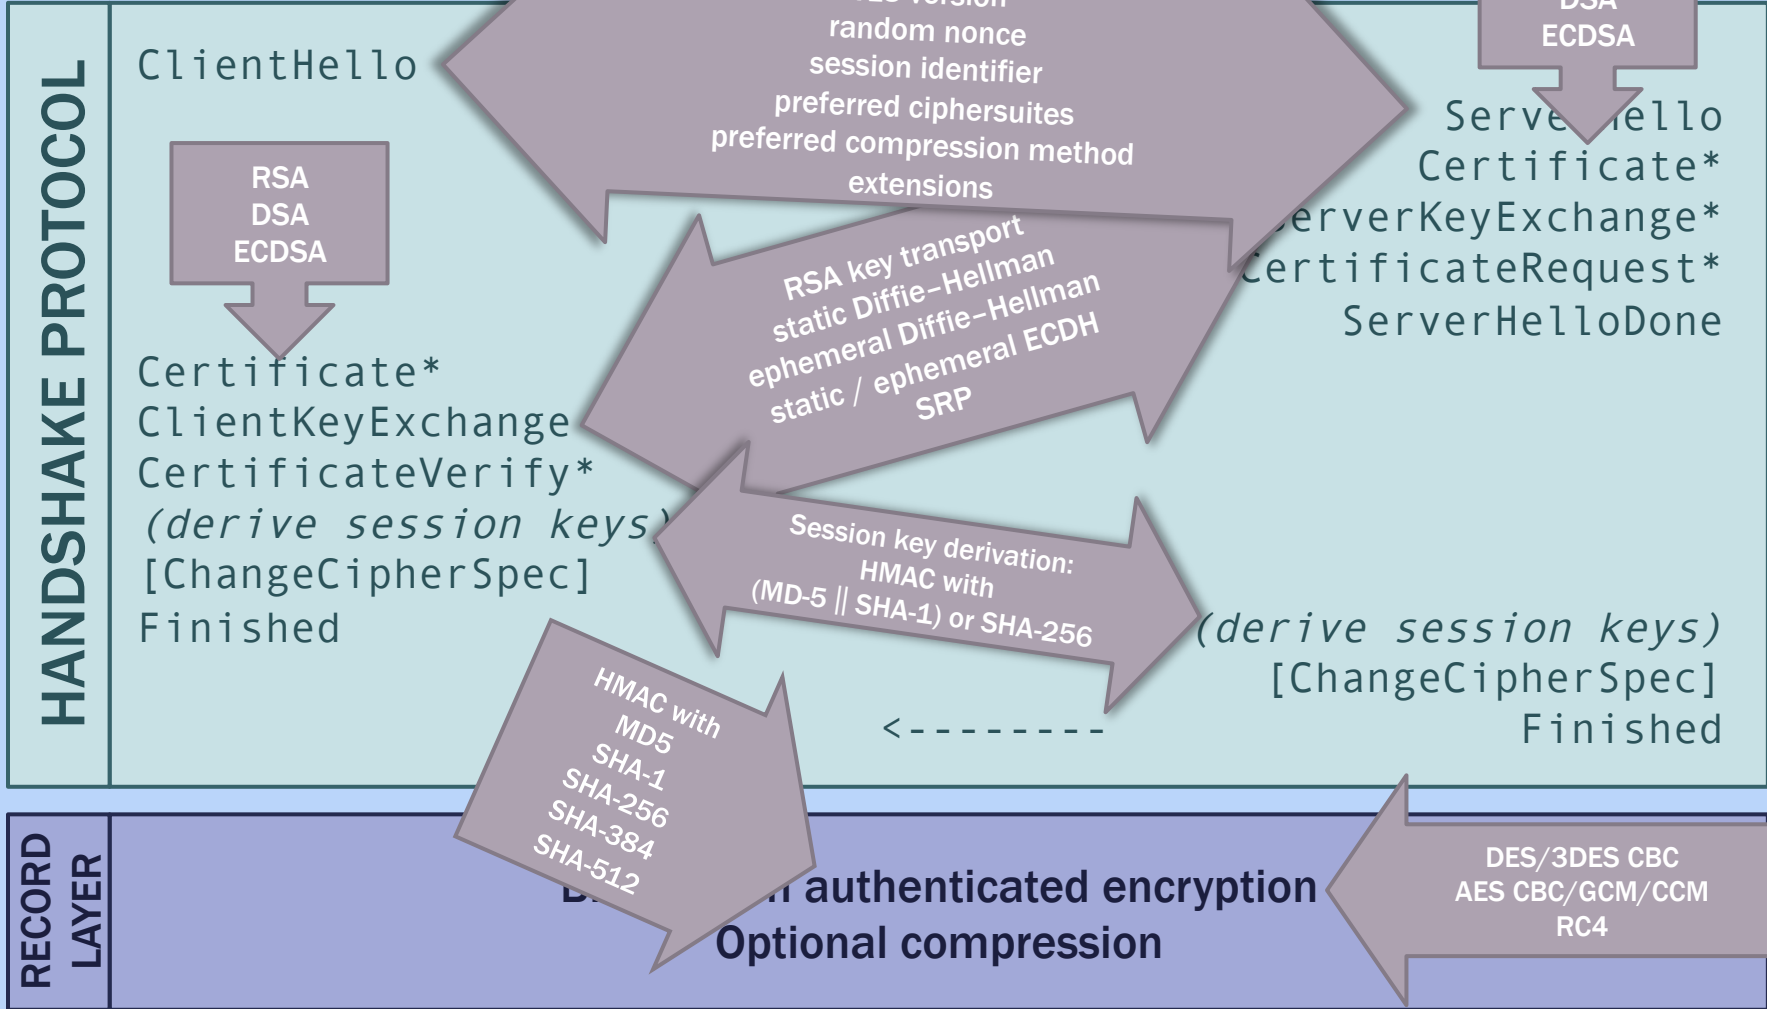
HANDSHAKE PROTOCOL

ClientHello

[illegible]
random nonce
session identifier
preferred ciphersuites
preferred compression method
extensions

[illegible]
ECDSA

Serve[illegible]ello
Certificate*
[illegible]erverKeyExchange*
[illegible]ertificateRequest*
ServerHelloDone

RSA
DSA
ECDSA

Certificate*
ClientKeyExchange
CertificateVerify*
(derive session keys)
[ChangeCipherSpec]
Finished

RSA key transport
static Diffie–Hellman
ephemeral Diffie–Hellman
static / ephemeral ECDH
SRP

Session key derivation:
HMAC with
(MD-5 || SHA-1) or SHA-256

(derive session keys)
[ChangeCipherSpec]
Finished

<--------

HMAC with
MD5
SHA-1
SHA-256
SHA-384
SHA-512

RECORD LAYER

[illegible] authenticated encryption
Optional compression

DES/3DES CBC
AES CBC/GCM/CCM
RC4